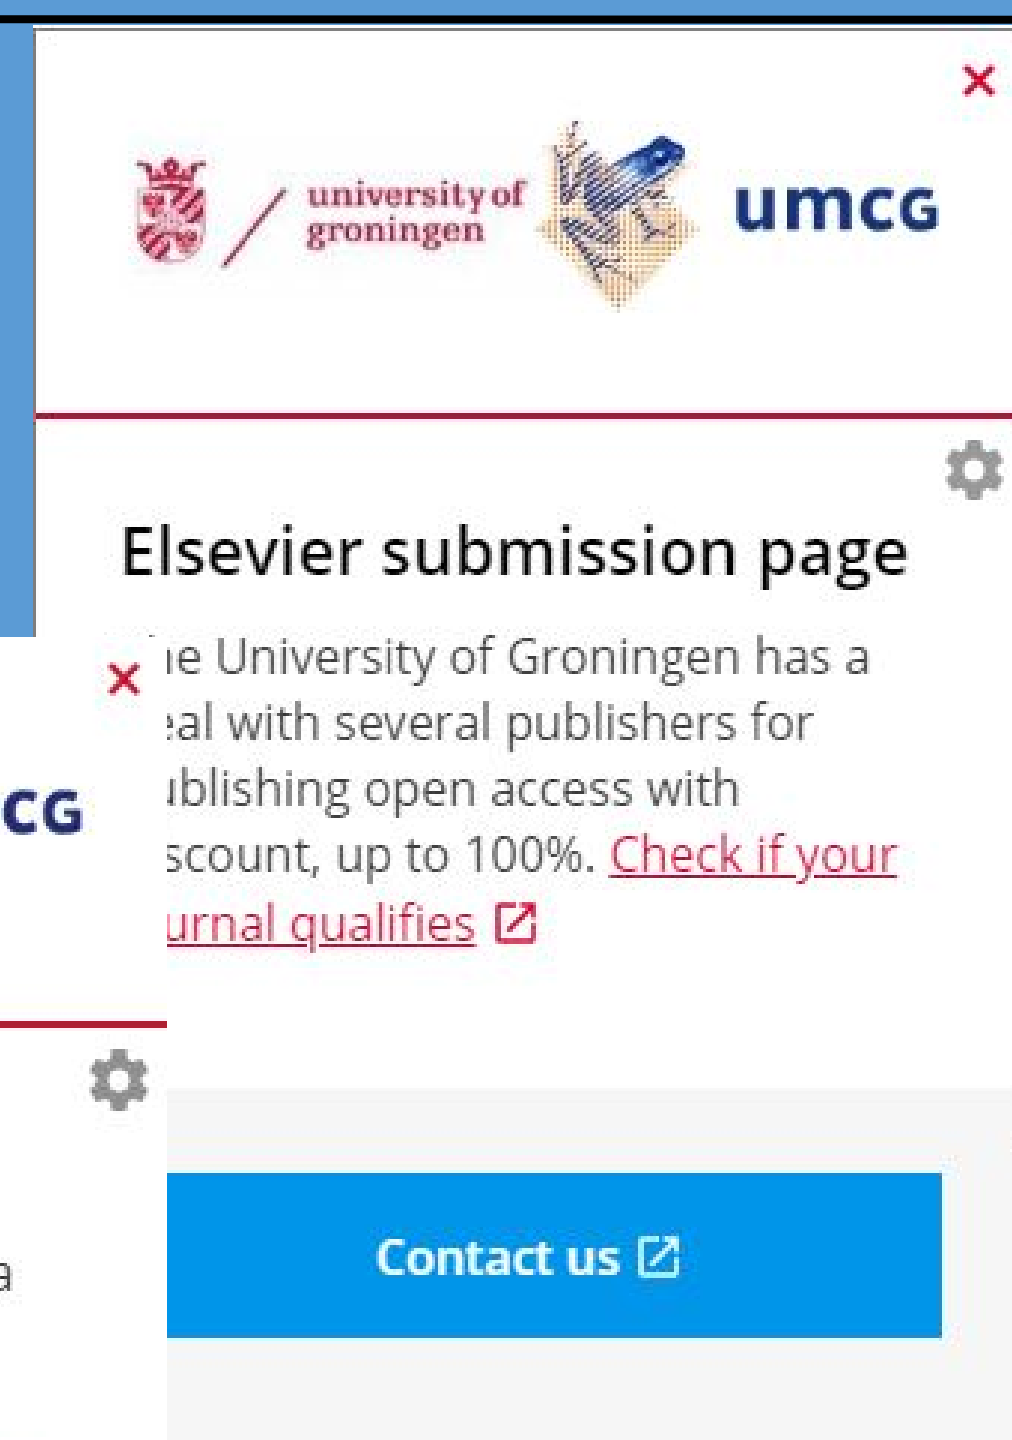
×

university of groningen

umcg

Elsevier submission page

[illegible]e University of Groningen has a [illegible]al with several publishers for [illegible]blishing open access with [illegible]scount, up to 100%. Check if your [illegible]urnal qualifies

×

CG

a

Contact us